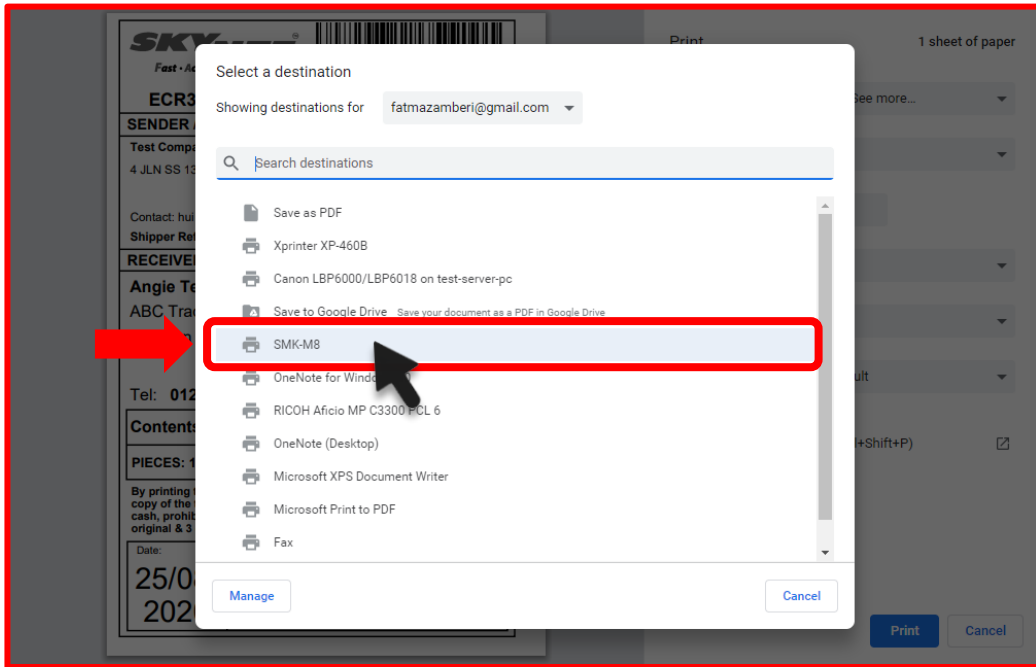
SKY
Fast · A
ECR3
SENDER A
Test Compa
4 JLN SS 13
Contact: hui
Shipper Ref
RECEIVE
Angie Te
ABC Trad
Tel: 012
Contents
PIECES: 1
By printing
copy of the
cash, prohib
original & 3
Date:
25/0
202

Print
1 sheet of paper
See more...
ult
+Shift+P)
Print
Cancel

Select a destination
Showing destinations for fatmazamberi@gmail.com
Search destinations
Save as PDF
Xprinter XP-460B
Canon LBP6000/LBP6018 on test-server-pc
Save to Google Drive Save your document as a PDF in Google Drive
SMK-M8
OneNote for Windo
RICOH Aficio MP C3300 PCL 6
OneNote (Desktop)
Microsoft XPS Document Writer
Microsoft Print to PDF
Fax
Manage
Cancel